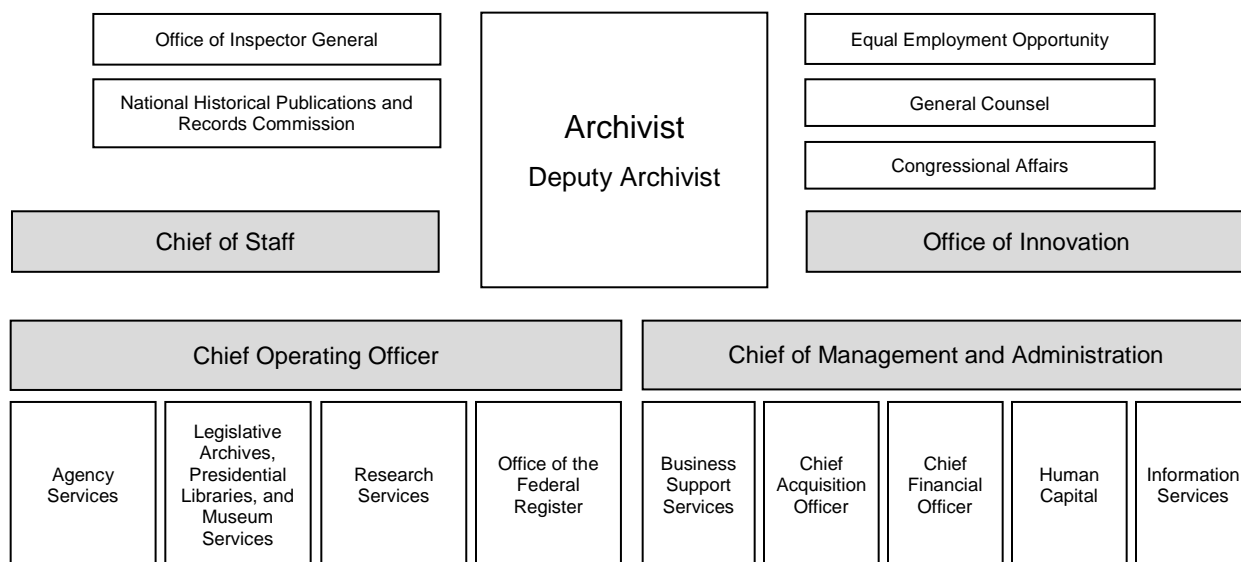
Office of Inspector General

National Historical Publications and Records Commission

Archivist

Deputy Archivist

Equal Employment Opportunity

General Counsel

Congressional Affairs

Chief of Staff

Office of Innovation

Chief Operating Officer

Agency Services

Legislative Archives, Presidential Libraries, and Museum Services

Research Services

Office of the Federal Register

Chief of Management and Administration

Business Support Services

Chief Acquisition Officer

Chief Financial Officer

Human Capital

Information Services